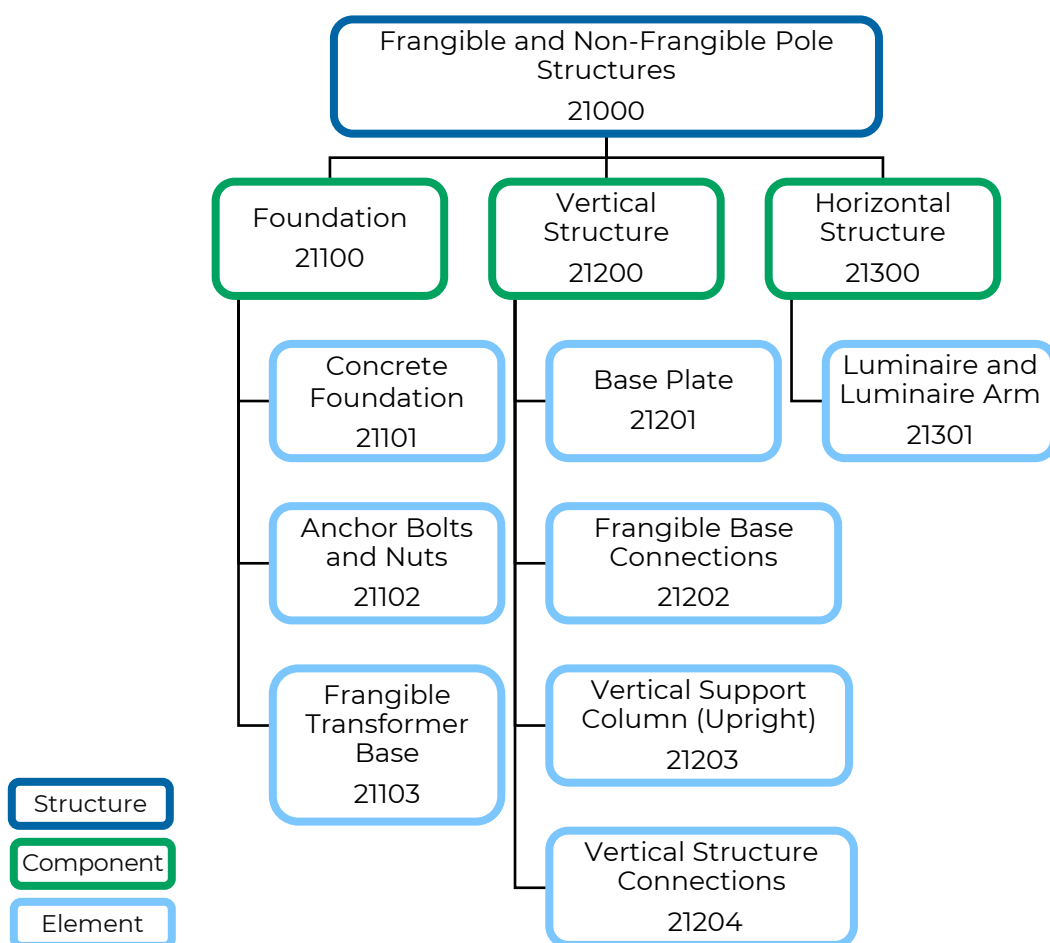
Frangible and Non-Frangible Pole Structures
21000

Foundation
21100

Vertical Structure
21200

Horizontal Structure
21300

Concrete Foundation
21101

Anchor Bolts and Nuts
21102

Frangible Transformer Base
21103

Base Plate
21201

Frangible Base Connections
21202

Vertical Support Column (Upright)
21203

Vertical Structure Connections
21204

Luminaire and Luminaire Arm
21301

Structure

Component

Element